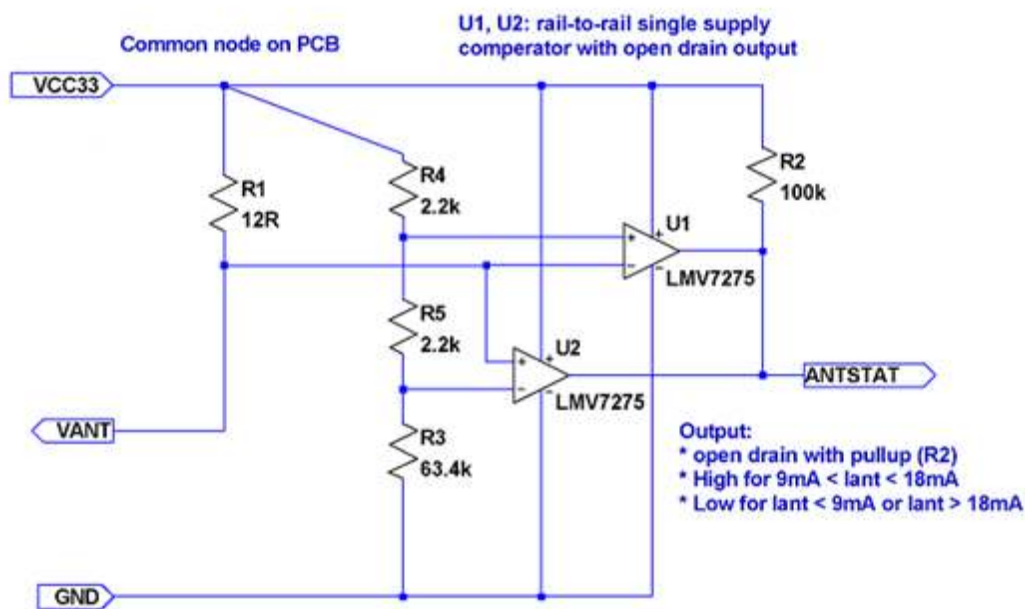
U1, U2: rail-to-rail single supply comperator with open drain output

Common node on PCB

VCC33

R1
12R

R4
2.2k

R2
100k

U1
+
-
LMV7275

R5
2.2k

U2
+
-
LMV7275

ANTSTAT

VANT

R3
63.4k

Output:
* open drain with pullup (R2)
* High for 9mA < Iant < 18mA
* Low for Iant < 9mA or Iant > 18mA

GND